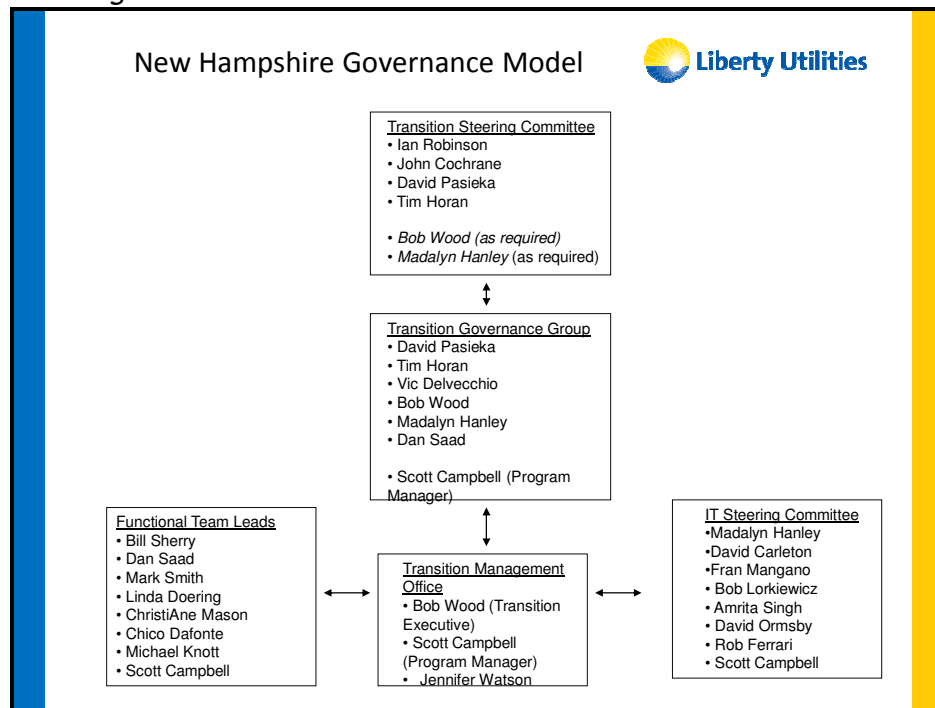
New Hampshire Governance Model

Liberty Utilities

Transition Steering Committee
• Ian Robinson
• John Cochrane
• David Pasieka
• Tim Horan

• Bob Wood (as required)
• Madalyn Hanley (as required)

Transition Governance Group
• David Pasieka
• Tim Horan
• Vic Delvecchio
• Bob Wood
• Madalyn Hanley
• Dan Saad

• Scott Campbell (Program Manager)

Functional Team Leads
• Bill Sherry
• Dan Saad
• Mark Smith
• Linda Doering
• ChristiAne Mason
• Chico Dafonte
• Michael Knott
• Scott Campbell

Transition Management Office
• Bob Wood (Transition Executive)
• Scott Campbell (Program Manager)
• Jennifer Watson

IT Steering Committee
•Madalyn Hanley
•David Carleton
•Fran Mangano
• Bob Lorkiewicz
• Amrita Singh
• David Ormsby
• Rob Ferrari
• Scott Campbell